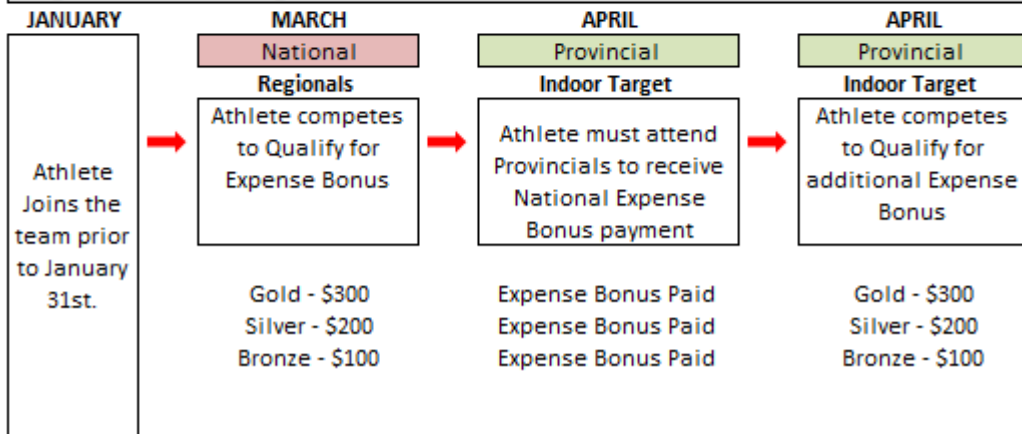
JANUARY

Athlete Joins the team prior to January 31st.

MARCH

National

Regionals

Athlete competes to Qualify for Expense Bonus

Gold - $300
Silver - $200
Bronze - $100

APRIL

Provincial

Indoor Target

Athlete must attend Provincials to receive National Expense Bonus payment

Expense Bonus Paid
Expense Bonus Paid
Expense Bonus Paid

APRIL

Provincial

Indoor Target

Athlete competes to Qualify for additional Expense Bonus

Gold - $300
Silver - $200
Bronze - $100